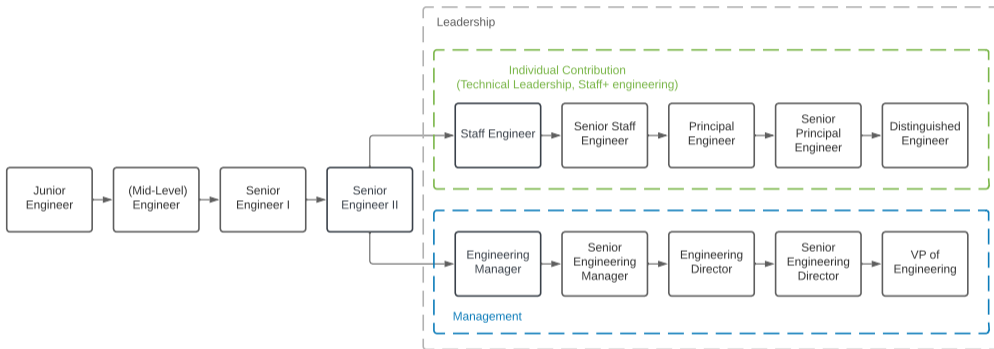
Leadership

Individual Contribution
(Technical Leadership, Staff+ engineering)

Junior Engineer

(Mid-Level) Engineer

Senior Engineer I

Senior Engineer II

Staff Engineer

Senior Staff Engineer

Principal Engineer

Senior Principal Engineer

Distinguished Engineer

Engineering Manager

Senior Engineering Manager

Engineering Director

Senior Engineering Director

VP of Engineering

Management